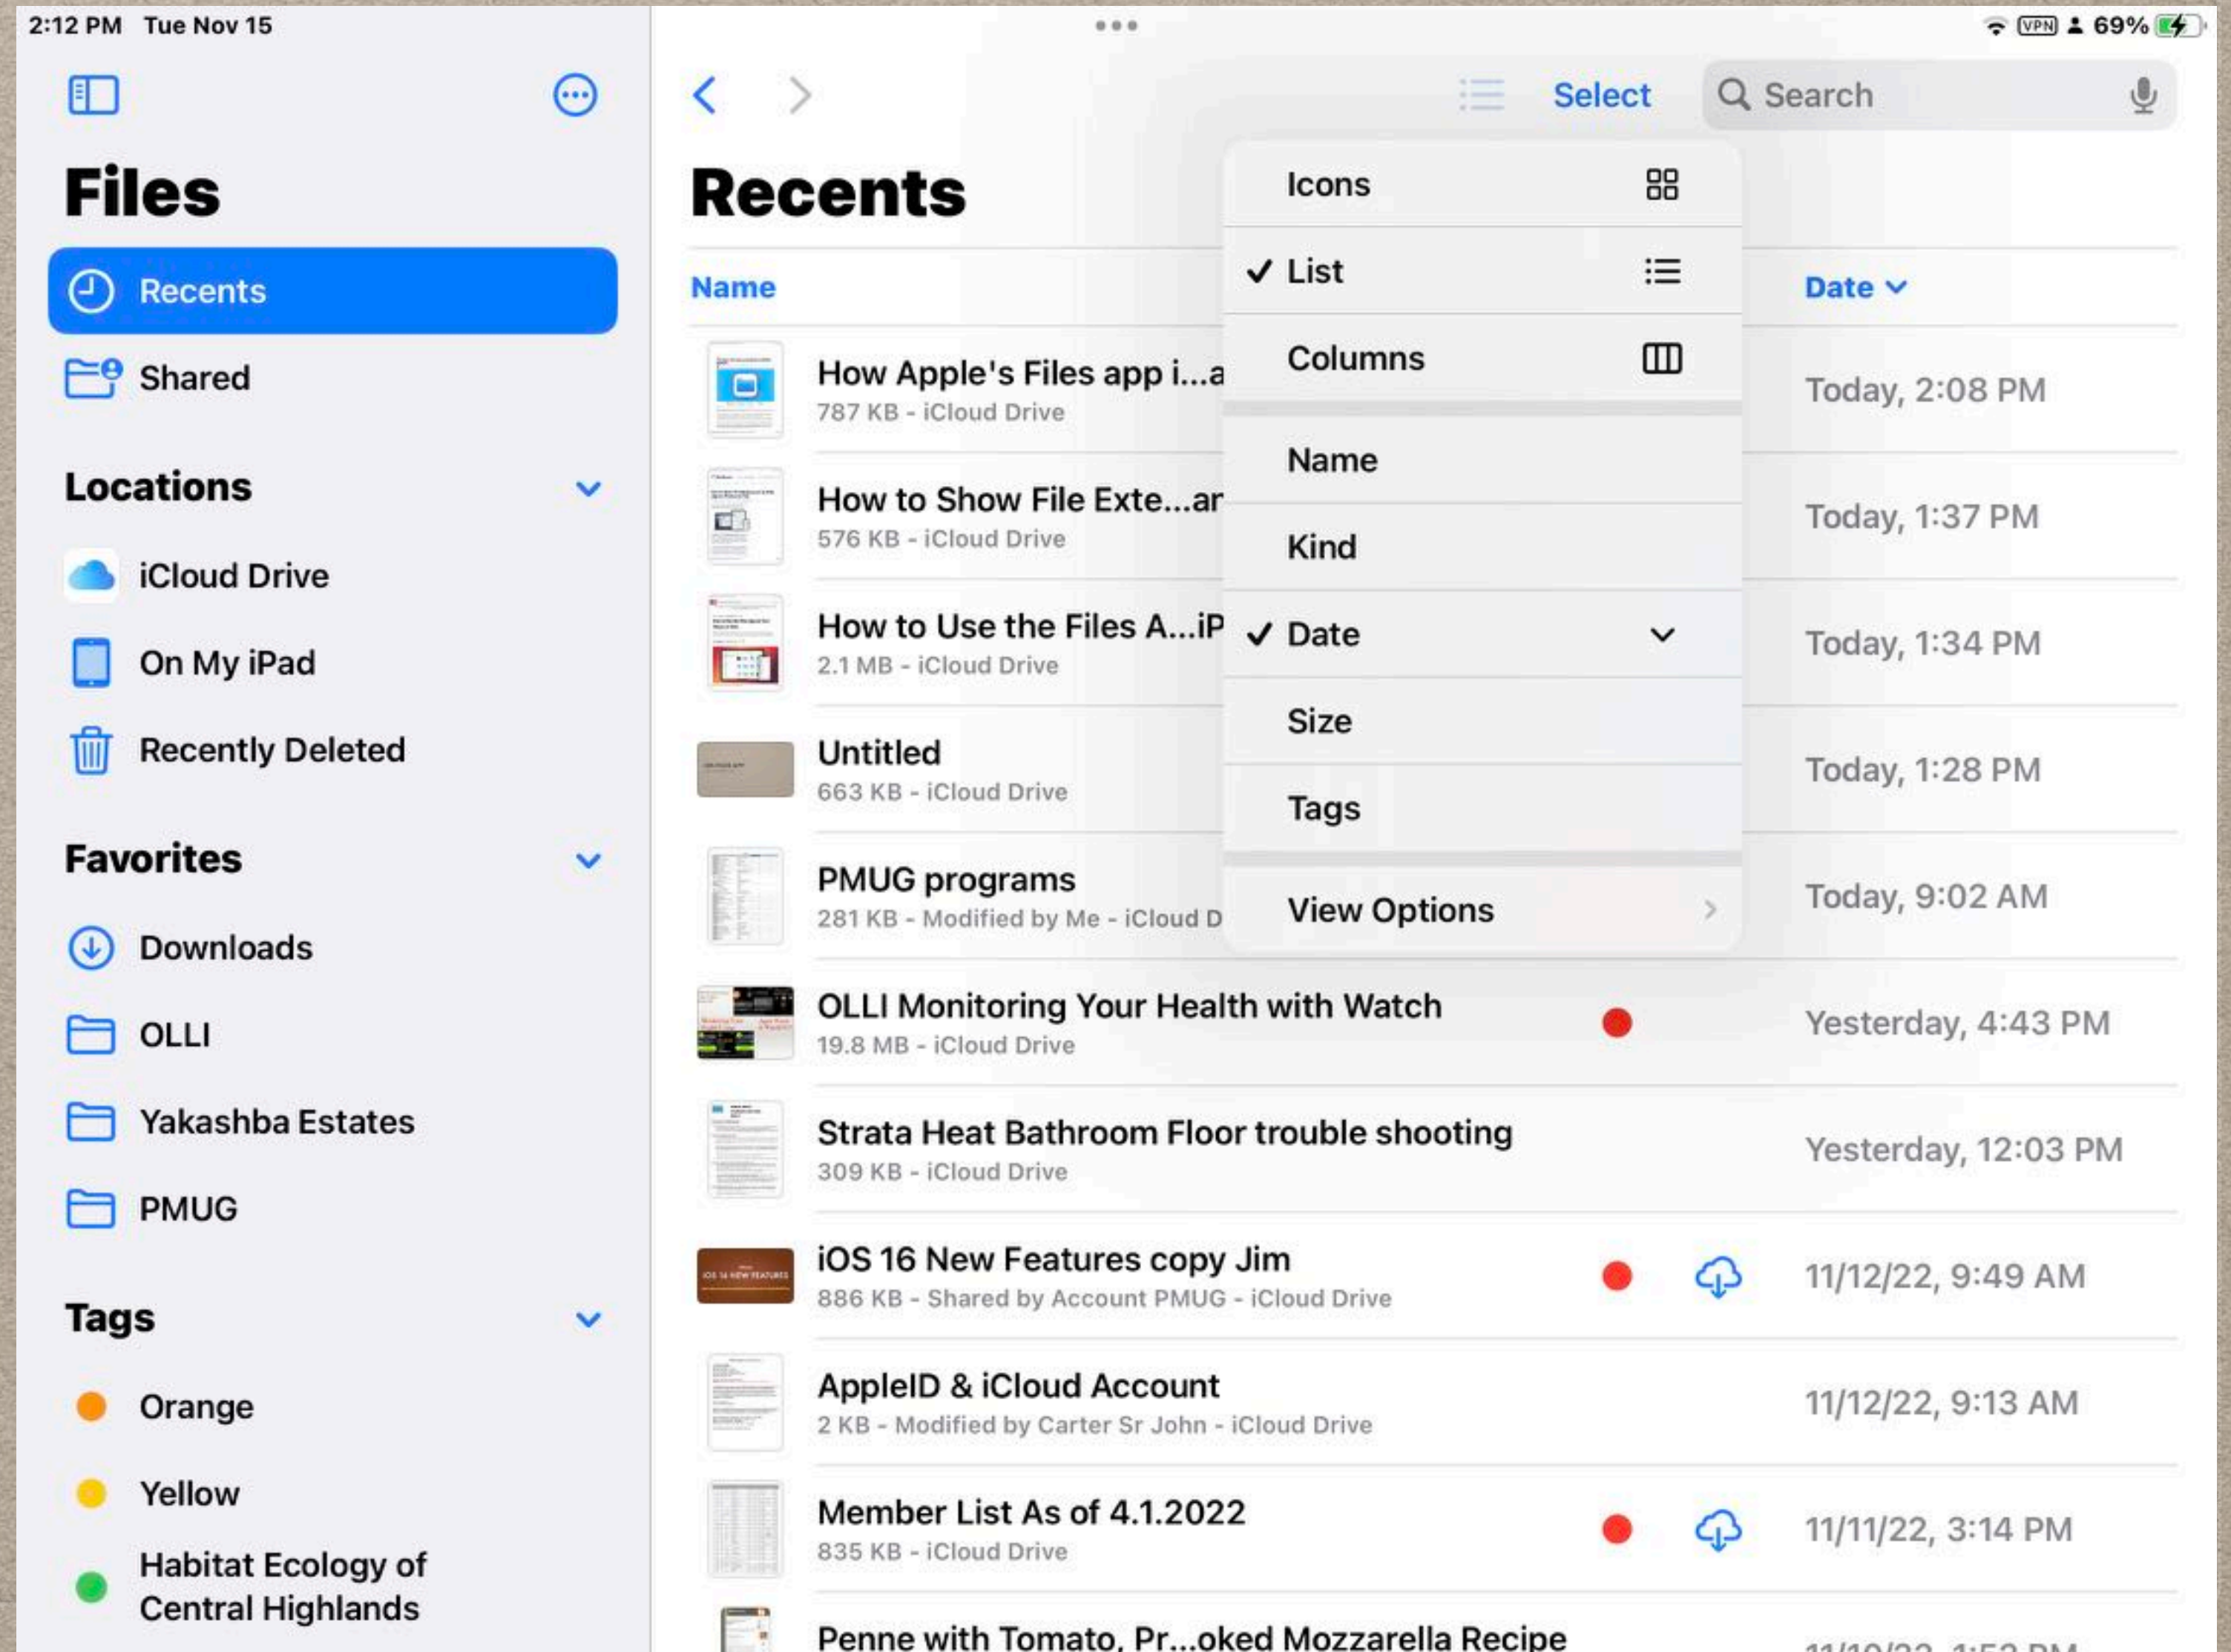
2:12 PM Tue Nov 15

VPN 69%

Files

Recents

Shared

Locations

iCloud Drive

On My iPad

Recently Deleted

Favorites

Downloads

OLLI

Yakashba Estates

PMUG

Tags

Orange

Yellow

Habitat Ecology of Central Highlands

Select

Search

Recents

Name

Date

How Apple's Files app i...a
787 KB - iCloud Drive

Today, 2:08 PM

How to Show File Exte...ar
576 KB - iCloud Drive

Today, 1:37 PM

How to Use the Files A...iP
2.1 MB - iCloud Drive

Today, 1:34 PM

Untitled
663 KB - iCloud Drive

Today, 1:28 PM

PMUG programs
281 KB - Modified by Me - iCloud D

Today, 9:02 AM

OLLI Monitoring Your Health with Watch
19.8 MB - iCloud Drive

Yesterday, 4:43 PM

Strata Heat Bathroom Floor trouble shooting
309 KB - iCloud Drive

Yesterday, 12:03 PM

iOS 16 New Features copy Jim
886 KB - Shared by Account PMUG - iCloud Drive

11/12/22, 9:49 AM

AppleID & iCloud Account
2 KB - Modified by Carter Sr John - iCloud Drive

11/12/22, 9:13 AM

Member List As of 4.1.2022
835 KB - iCloud Drive

11/11/22, 3:14 PM

Penne with Tomato, Pr...oked Mozzarella Recipe

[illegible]

Icons

✓ List

Columns

Name

Kind

✓ Date

Size

Tags

View Options